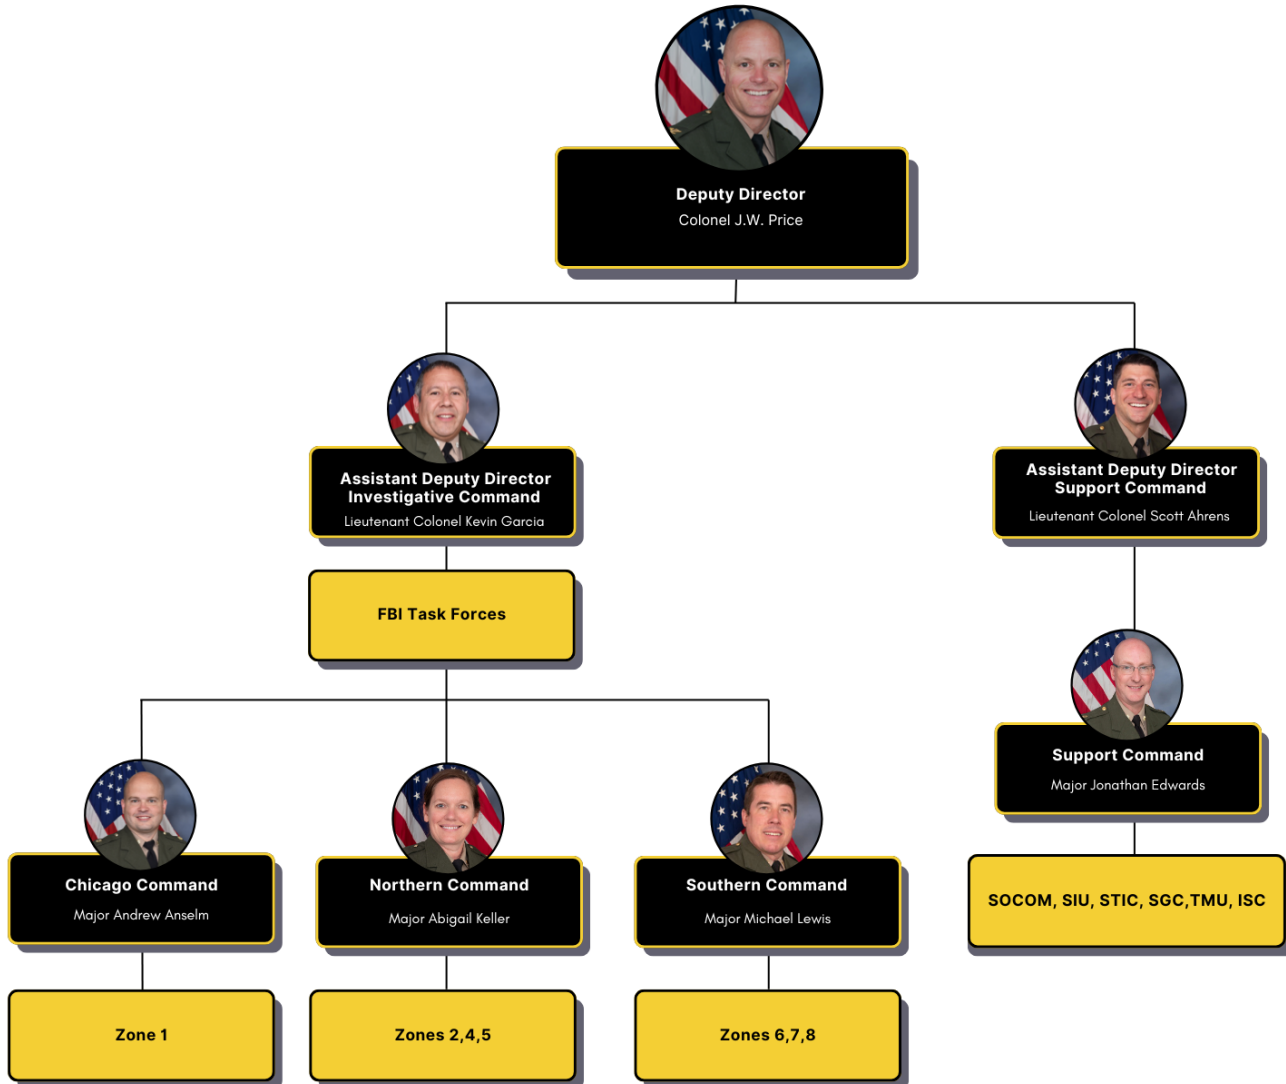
Deputy Director
Colonel J.W. Price

Assistant Deputy Director
Investigative Command
Lieutenant Colonel Kevin Garcia

FBI Task Forces

Chicago Command
Major Andrew Anselm

Zone 1

Northern Command
Major Abigail Keller

Zones 2,4,5

Southern Command
Major Michael Lewis

Zones 6,7,8

Assistant Deputy Director
Support Command
Lieutenant Colonel Scott Ahrens

Support Command
Major Jonathan Edwards

SOCOM, SIU, STIC, SGC,TMU, ISC